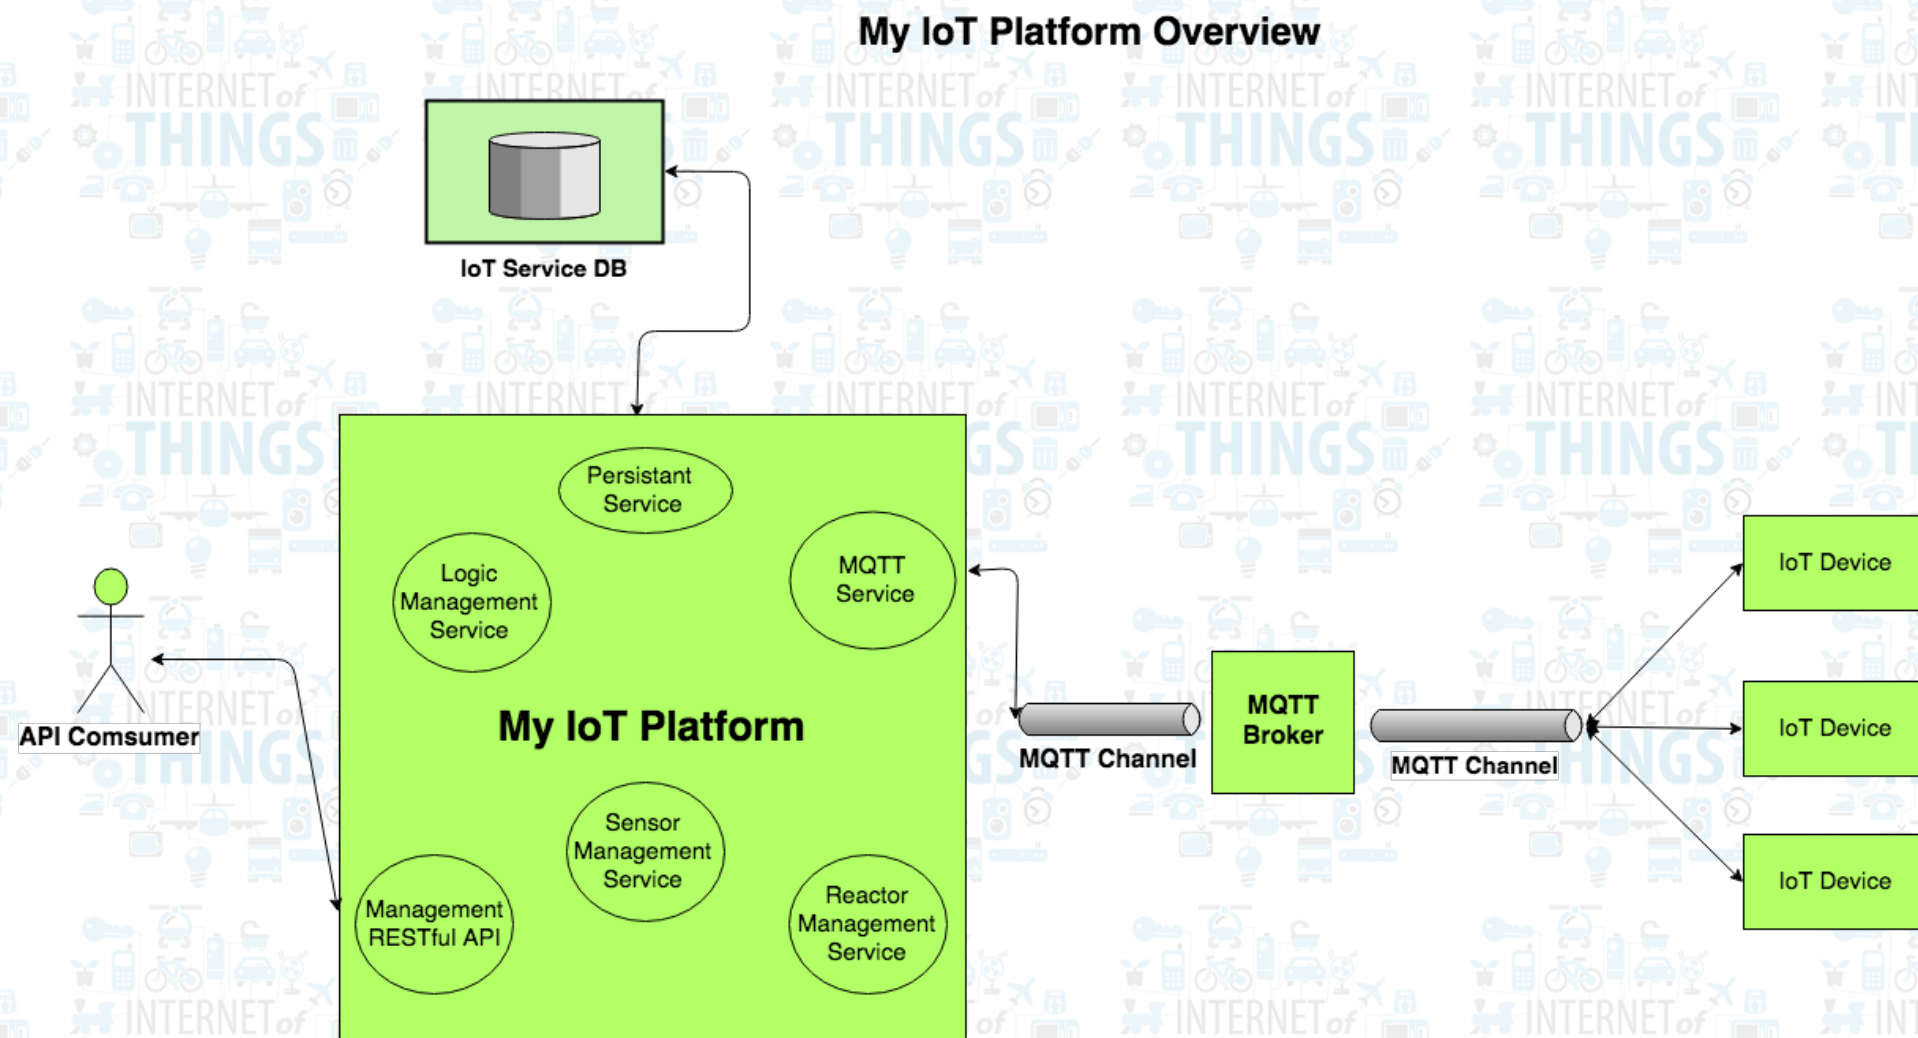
My IoT Platform Overview

IoT Service DB

Persistant Service

Logic Management Service

MQTT Service

API Comsumer

My IoT Platform

Sensor Management Service

Management RESTful API

Reactor Management Service

MQTT Channel

MQTT Broker

MQTT Channel

IoT Device

IoT Device

IoT Device